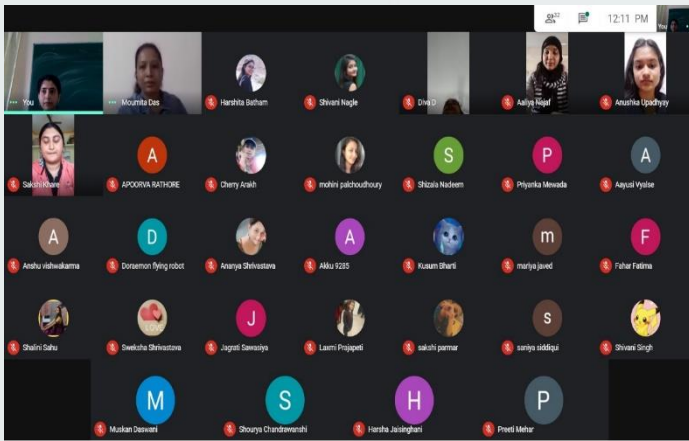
32

12:11 PM

You

You

Moumita Das

Harshita Batham

Shivani Nagle

Diva D

Aaliya Najaf

Anushka Upadhyay

Sakshi Khare

A

APOORVA RATHORE

Cherry Arakh

mohini palchoudhoury

S

Shizala Nadeem

P

Priyanka Mewada

A

Aayusi Vyalse

A

Anshu vishwakarma

D

Doraemon flying robot

Ananya Shrivastava

A

Akku 9285

Kusum Bharti

m

mariya javed

F

Fahar Fatima

Shalini Sahu

Sweksha Shrivastava

J

Jagrati Sawasiya

Laxmi Prajapati

sakshi parmar

s

saniya siddiqui

Shivani Singh

M

Muskan Daswani

S

Shourya Chandrawanshi

H

Harsha Jaisinghani

P

Preeti Mehar